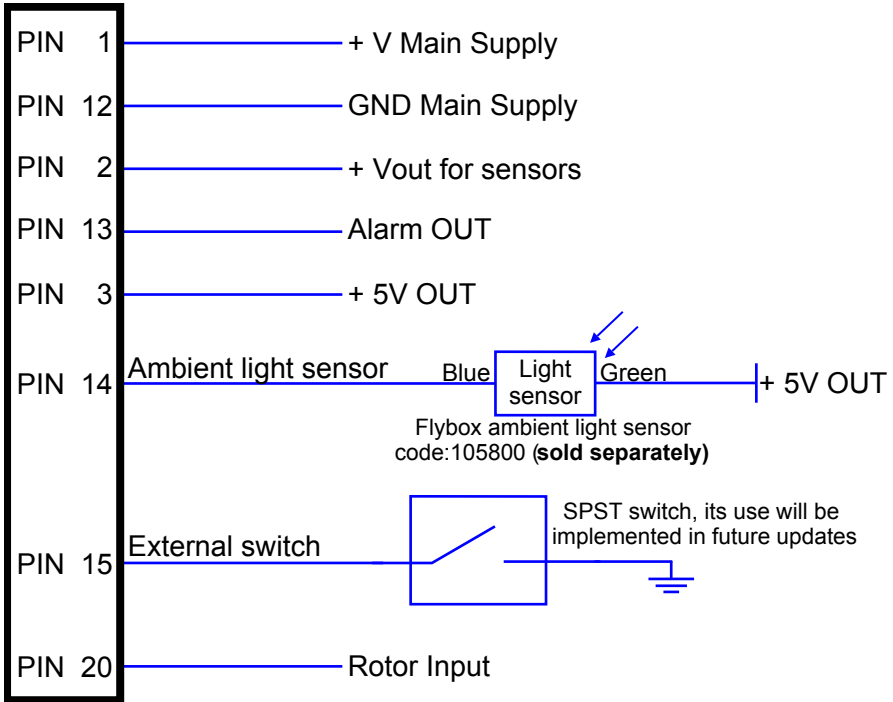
PIN 1 + V Main Supply
PIN 12 GND Main Supply
PIN 2 + Vout for sensors
PIN 13 Alarm OUT
PIN 3 + 5V OUT
PIN 14 Ambient light sensor Blue Light sensor Green + 5V OUT
Flybox ambient light sensor code:105800 (**sold separately**)
SPST switch, its use will be implemented in future updates
PIN 15 External switch
PIN 20 Rotor Input